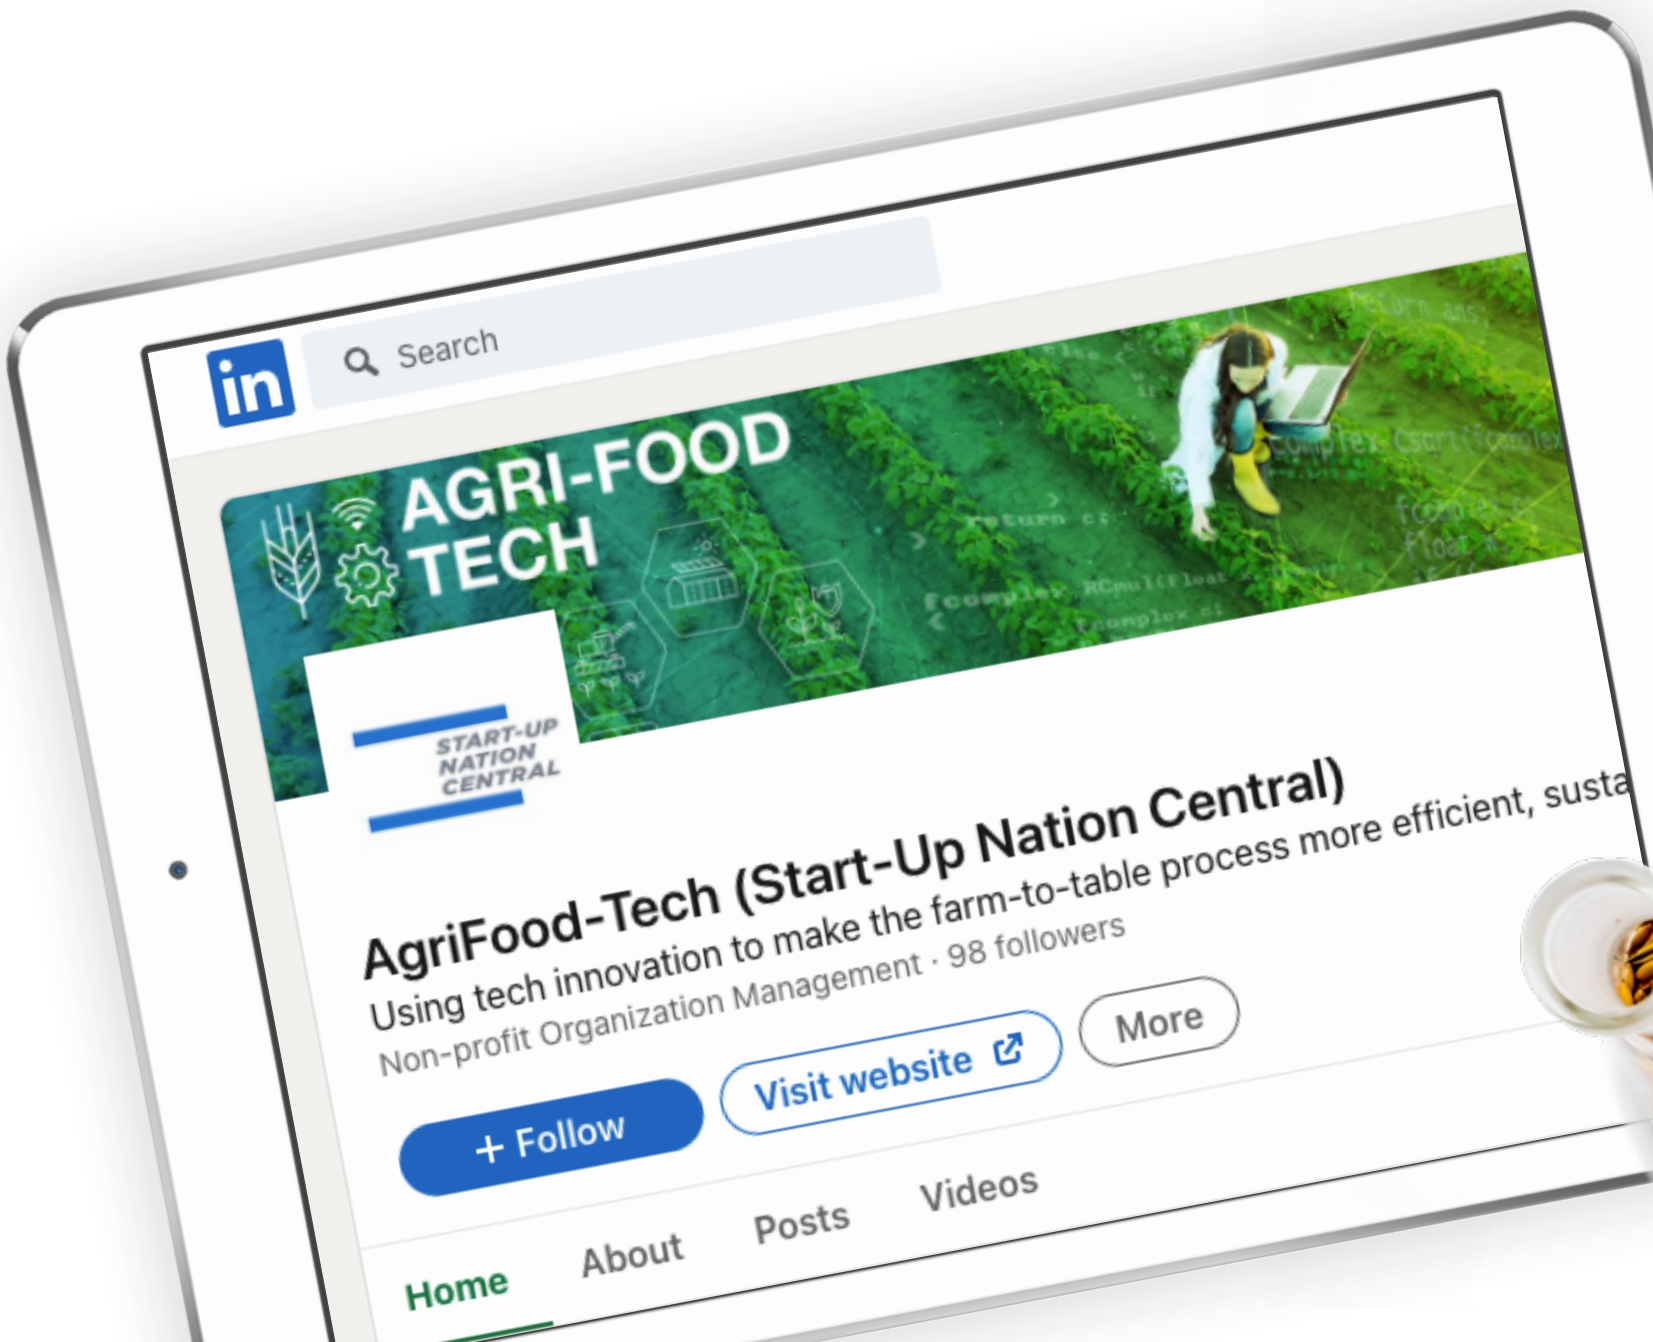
in

Search

AGRI-FOOD TECH

START-UP NATION CENTRAL

AgriFood-Tech (Start-Up Nation Central)

Using tech innovation to make the farm-to-table process more efficient, susta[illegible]

Non-profit Organization Management · 98 followers

+ Follow

Visit website

More

Home

About

Posts

Videos